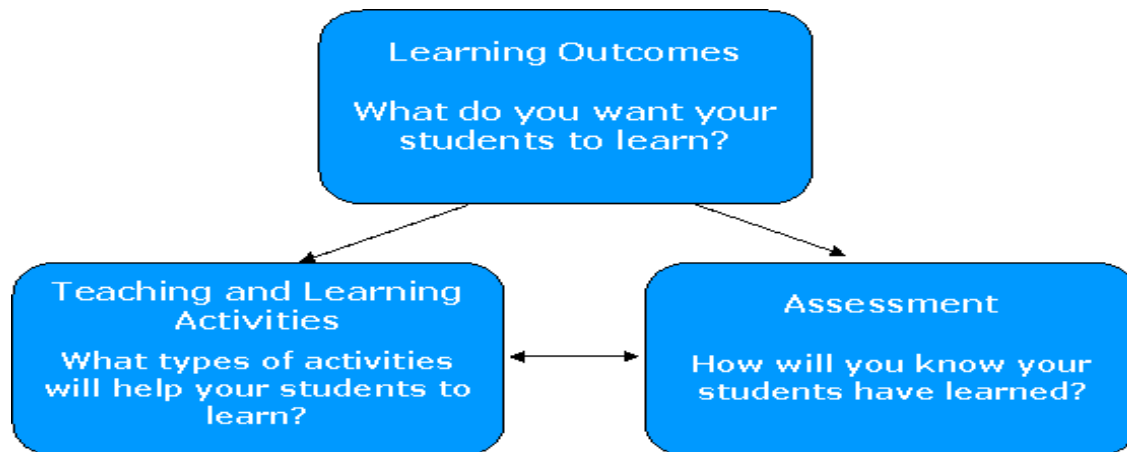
Learning Outcomes

What do you want your students to learn?

Teaching and Learning Activities

What types of activities will help your students to learn?

Assessment

How will you know your students have learned?